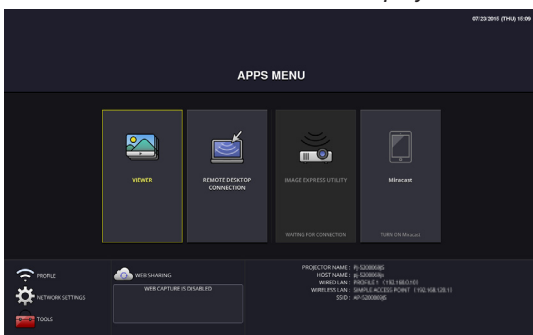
07/23/2015 (THU) 10:09

APPS MENU

VIEWER

REMOTE DESKTOP CONNECTION

IMAGE EXPRESS UTILITY

WAITING FOR CONNECTION

Miracast

TURN ON Miracast

PROFILE

NETWORK SETTINGS

TOOLS

WEB SHARING

WEB CAPTURE IS DISABLED

PROJECTOR NAME : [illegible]
HOST NAME : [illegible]
WIRED LAN : PROFILE 1 (192.168.0.10)
WIRELESS LAN : SIMPLE ACCESS POINT (192.168.128.1)
SSID : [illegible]